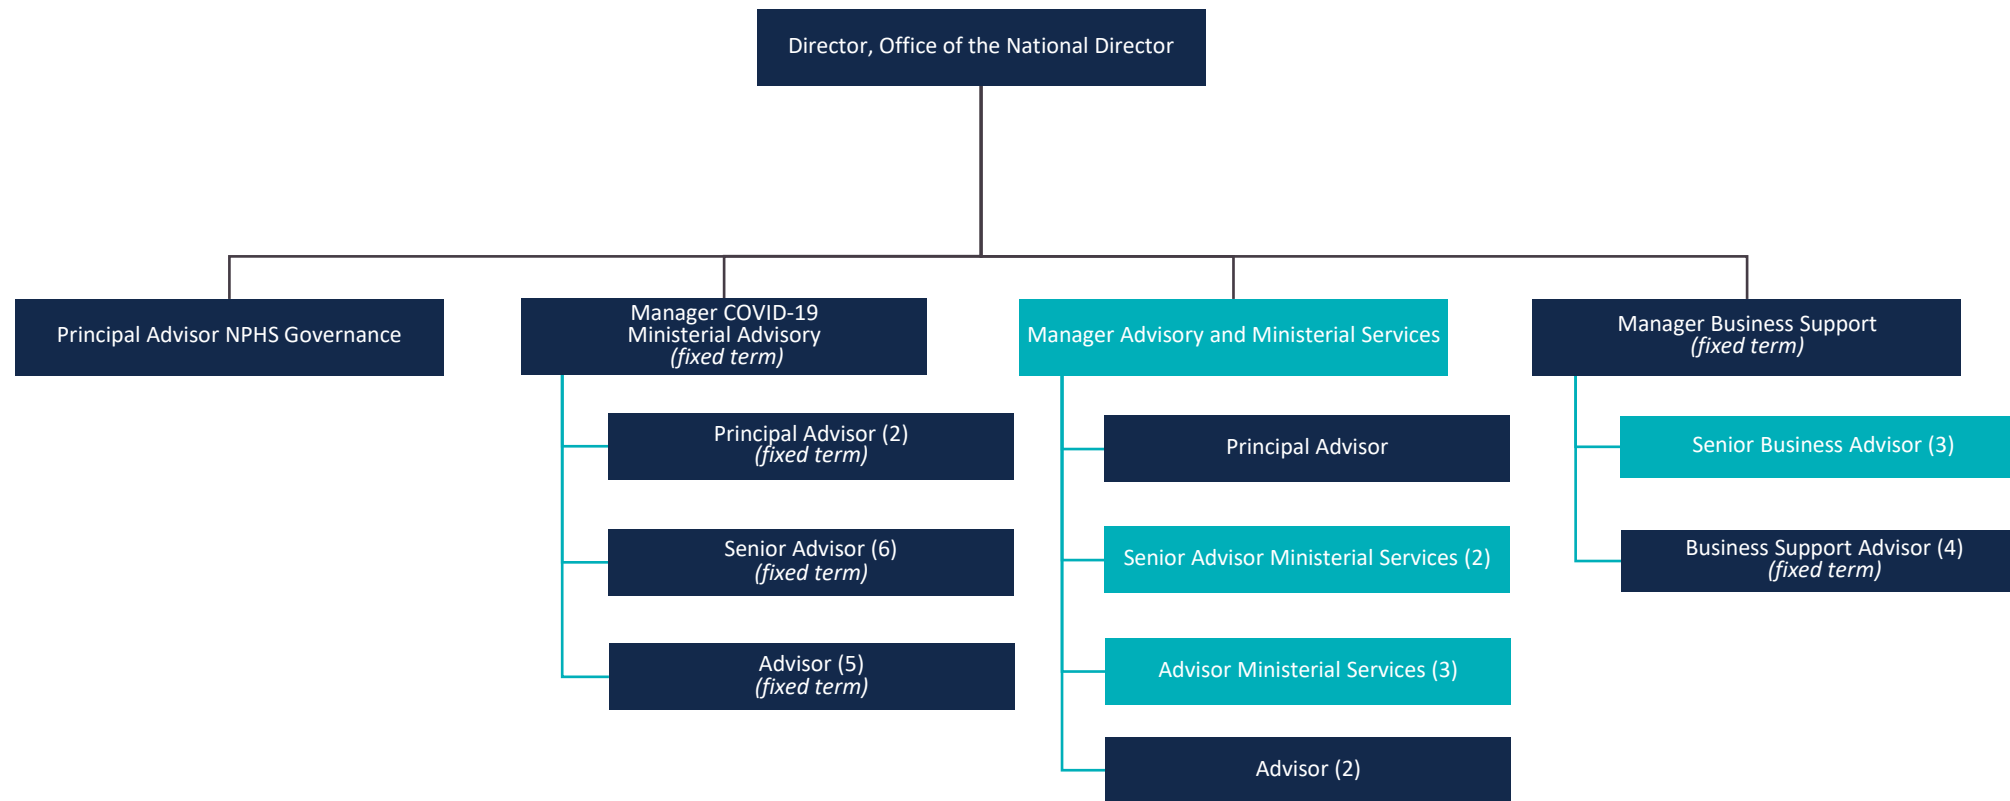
Director, Office of the National Director

Principal Advisor NPHS Governance

Manager COVID-19 Ministerial Advisory *(fixed term)*

Principal Advisor (2) *(fixed term)*

Senior Advisor (6) *(fixed term)*

Advisor (5) *(fixed term)*

Manager Advisory and Ministerial Services

Principal Advisor

Senior Advisor Ministerial Services (2)

Advisor Ministerial Services (3)

Advisor (2)

Manager Business Support *(fixed term)*

Senior Business Advisor (3)

Business Support Advisor (4) *(fixed term)*